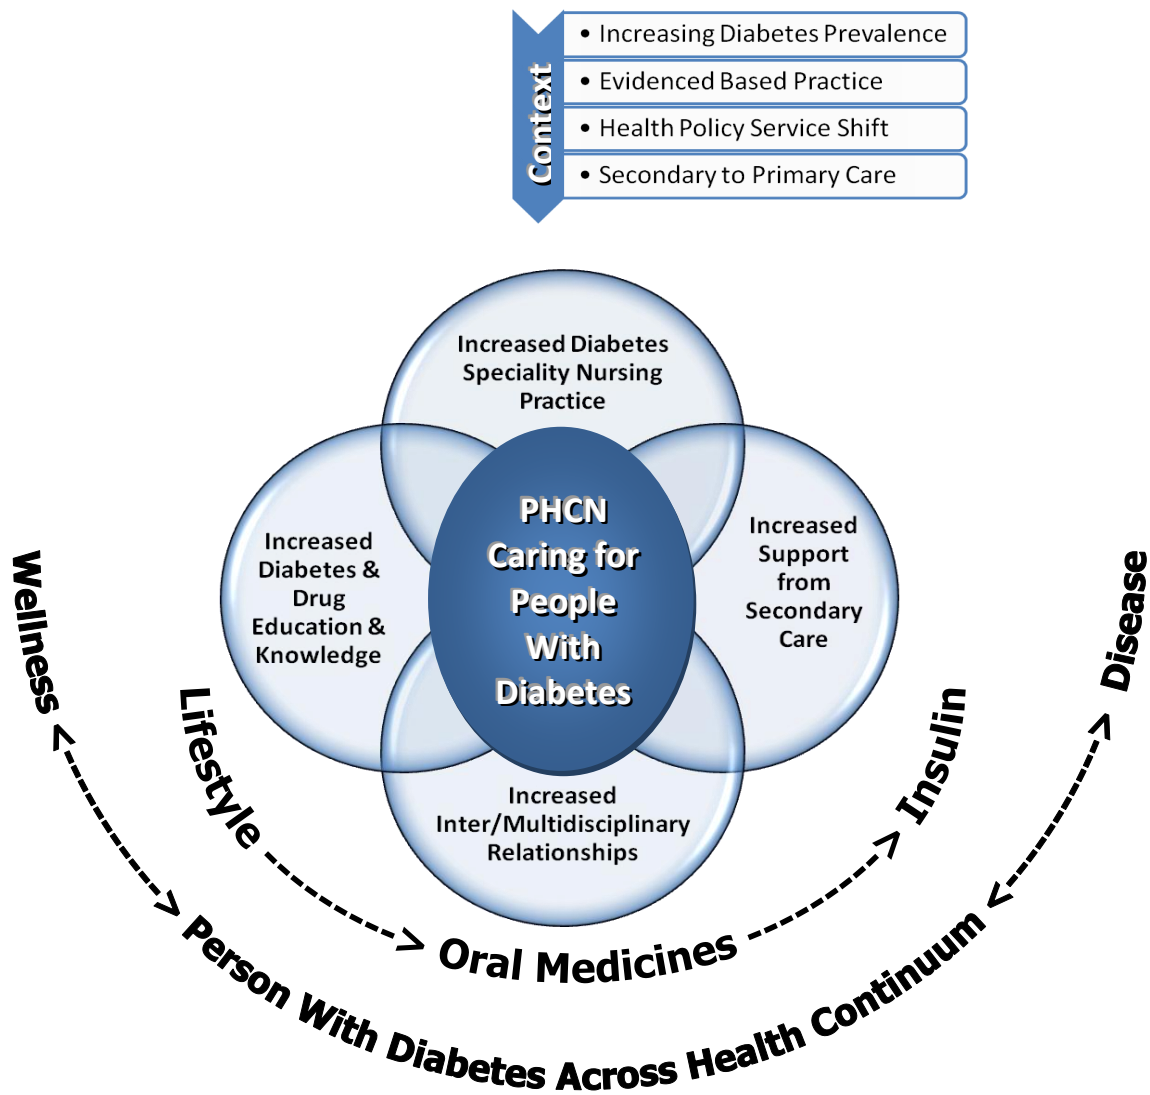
Context
• Increasing Diabetes Prevalence
• Evidenced Based Practice
• Health Policy Service Shift
• Secondary to Primary Care

Increased Diabetes Speciality Nursing Practice

Increased Diabetes & Drug Education & Knowledge

PHCN Caring for People With Diabetes

Increased Support from Secondary Care

Increased Inter/Multidisciplinary Relationships

Wellness

Lifestyle

Oral Medicines

Insulin

Disease

Person With Diabetes Across Health Continuum